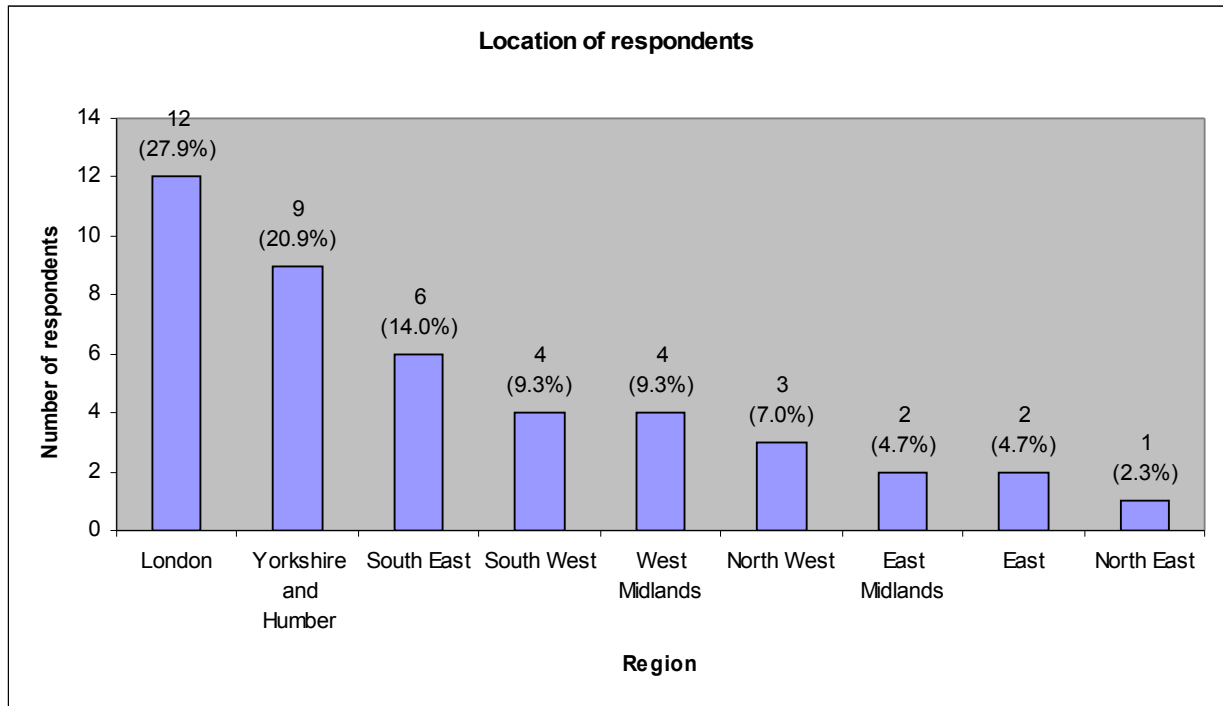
Location of respondents

Number of respondents

14
12
10
8
6
4
2
0

12 (27.9%)
9 (20.9%)
6 (14.0%)
4 (9.3%)
4 (9.3%)
3 (7.0%)
2 (4.7%)
2 (4.7%)
1 (2.3%)

London
Yorkshire and Humber
South East
South West
West Midlands
North West
East Midlands
East
North East

Region